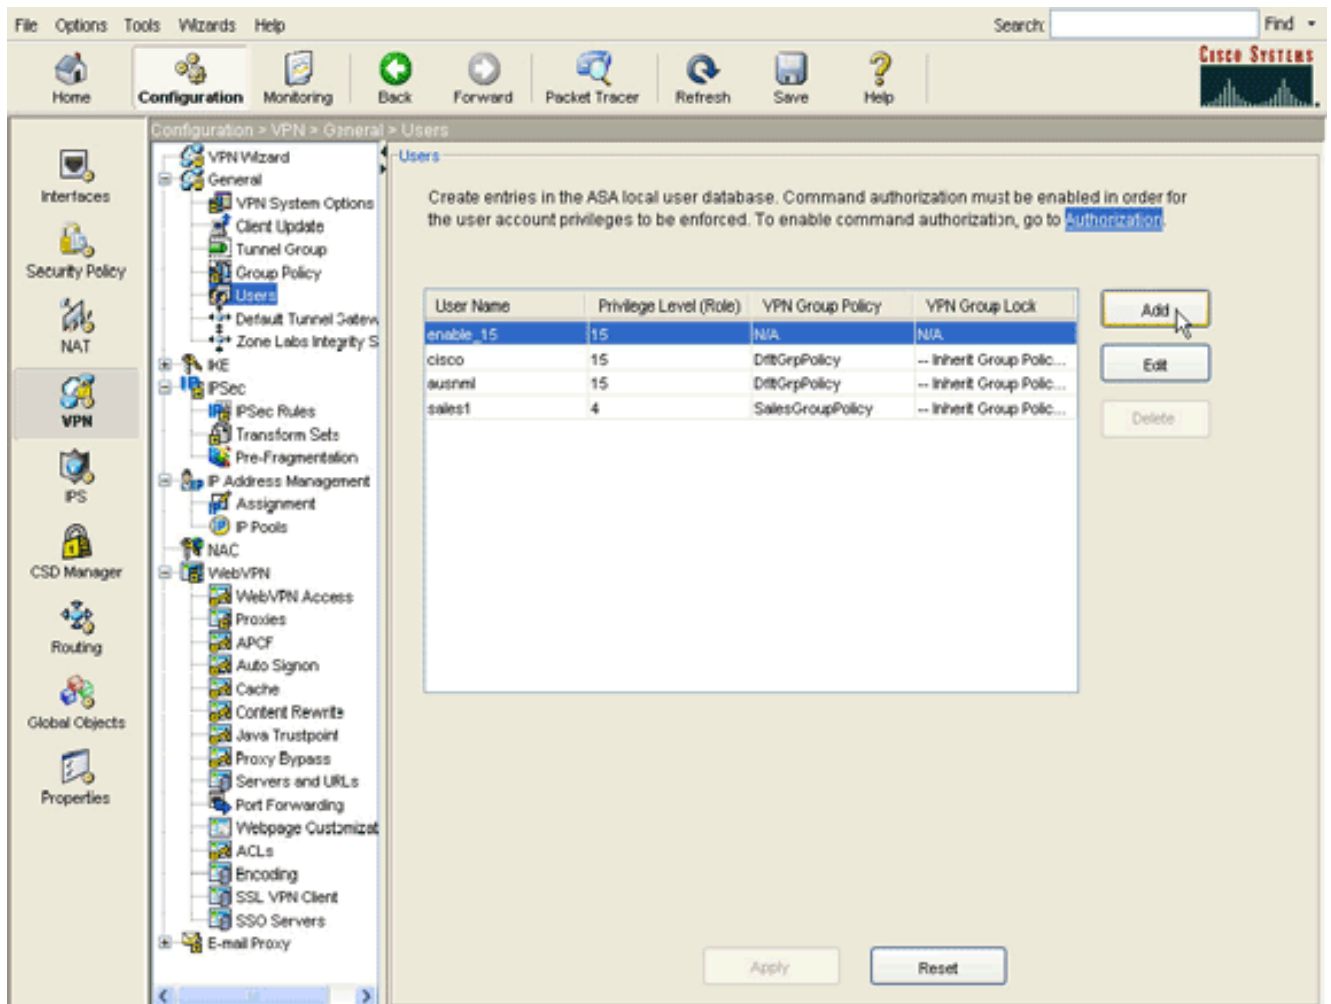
File Options Tools Wizards Help

Search: Find

Home Configuration Monitoring Back Forward Packet Tracer Refresh Save Help

Cisco Systems

Interfaces

Security Policy

NAT

VPN

IPS

CSD Manager

Routing

Global Objects

Properties

Configuration > VPN > General > Users

VPN Wizard
General
VPN System Options
Client Update
Tunnel Group
Group Policy
Users
Default Tunnel Gatew
Zone Labs Integrity S
IKE
IPSec
IPSec Rules
Transform Sets
Pre-Fragmentation
IP Address Management
Assignment
IP Pools
NAC
WebVPN
WebVPN Access
Proxies
APCF
Auto Signon
Cache
Content Rewrite
Java Trustpoint
Proxy Bypass
Servers and URLs
Port Forwarding
Webpage Customizat
ACLs
Encoding
SSL VPN Client
SSO Servers
E-mail Proxy

Users

Create entries in the ASA local user database. Command authorization must be enabled in order for the user account privileges to be enforced. To enable command authorization, go to Authorization.

| User Name | Privilege Level (Role) | VPN Group Policy | VPN Group Lock |
|---|---|---|---|
| enable_15 | 15 | N/A | N/A |
| cisco | 15 | DfltGrpPolicy | -- Inherit Group Polic... |
| ausnml | 15 | DfltGrpPolicy | -- Inherit Group Polic... |
| sales1 | 4 | SalesGroupPolicy | -- Inherit Group Polic... |

Add

Edit

Delete

Apply

Reset